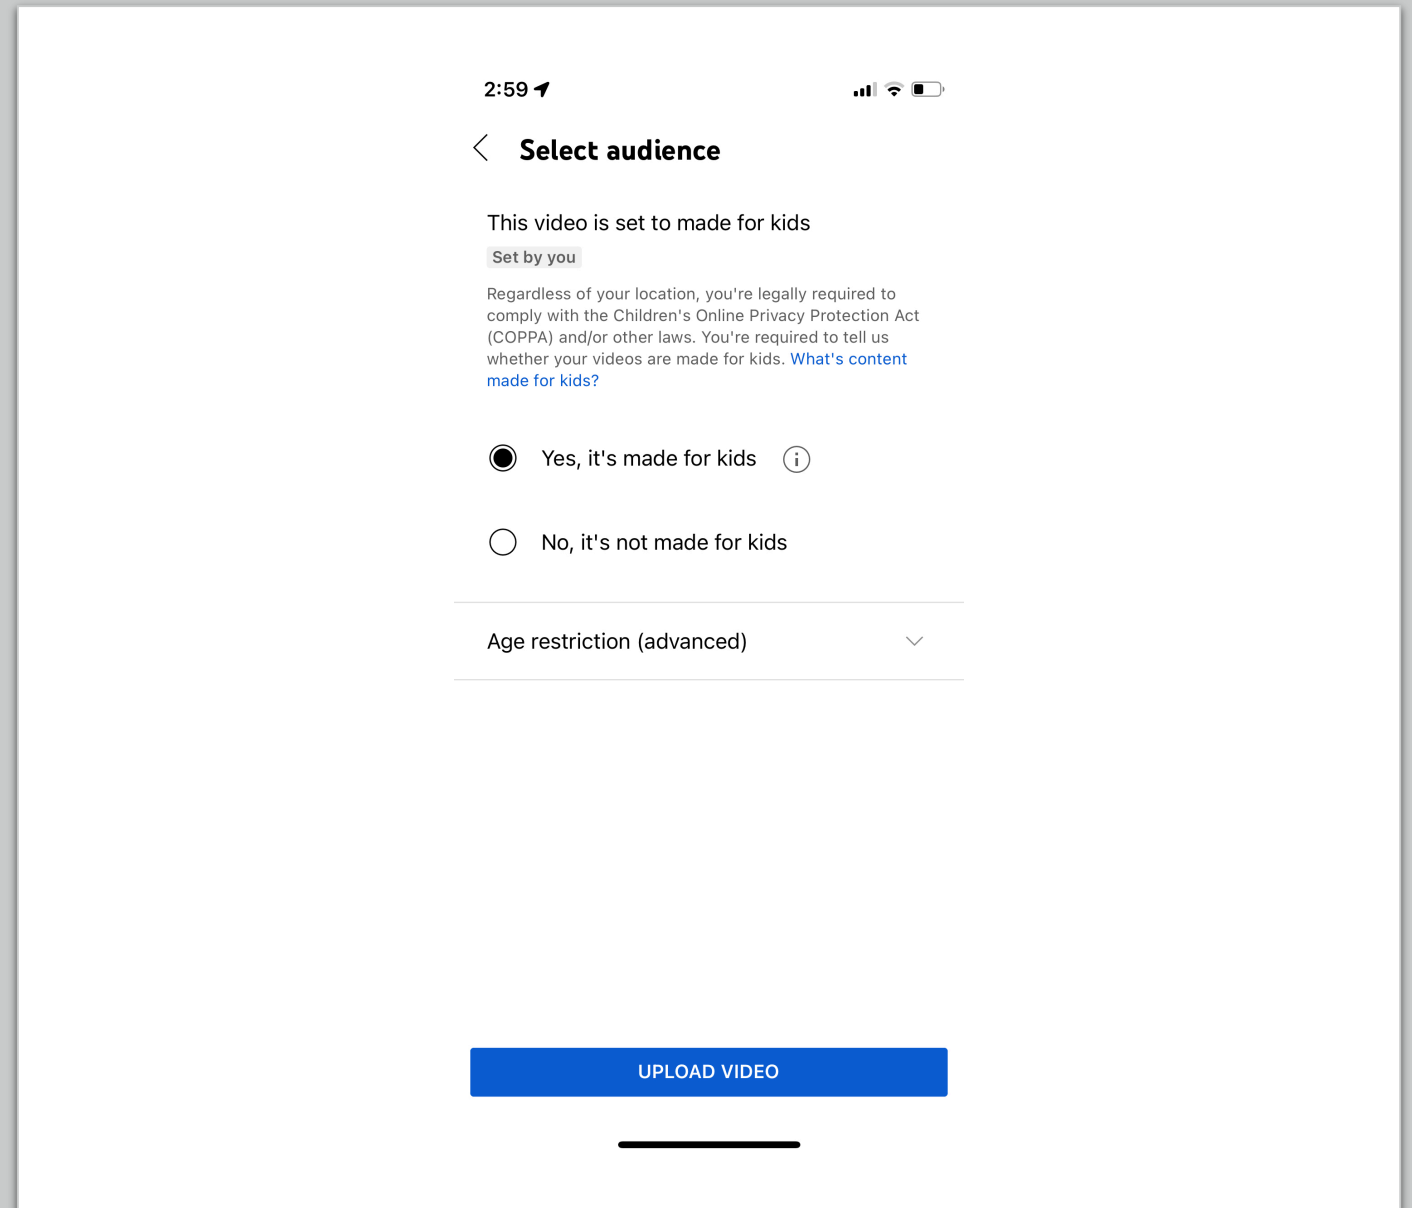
2:59

Select audience

This video is set to made for kids

Set by you

Regardless of your location, you're legally required to comply with the Children's Online Privacy Protection Act (COPPA) and/or other laws. You're required to tell us whether your videos are made for kids. What's content made for kids?

Yes, it's made for kids

No, it's not made for kids

Age restriction (advanced)

UPLOAD VIDEO